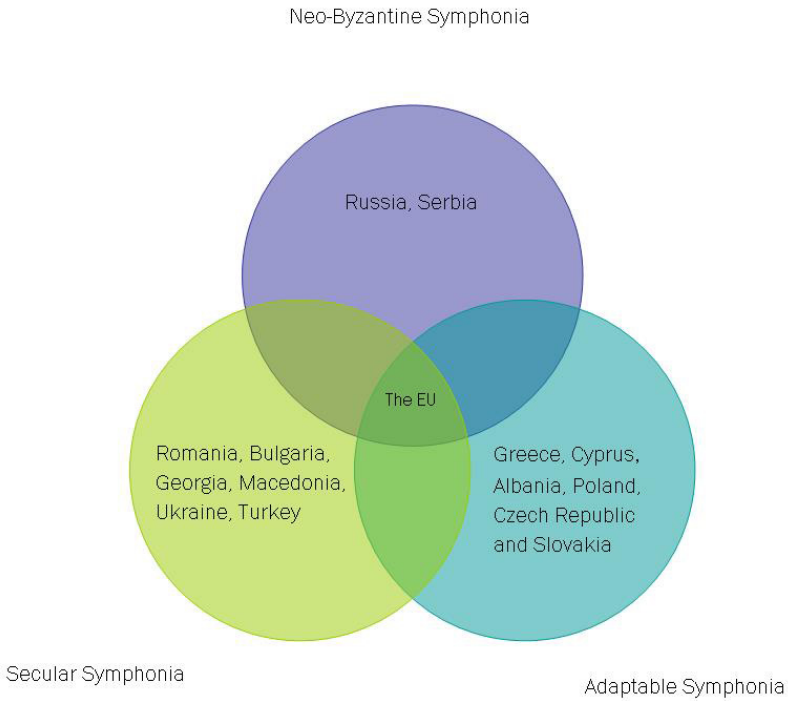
Neo-Byzantine Symphonia

Russia, Serbia

The EU

Romania, Bulgaria, Georgia, Macedonia, Ukraine, Turkey

Greece, Cyprus, Albania, Poland, Czech Republic and Slovakia

Secular Symphonia

Adaptable Symphonia